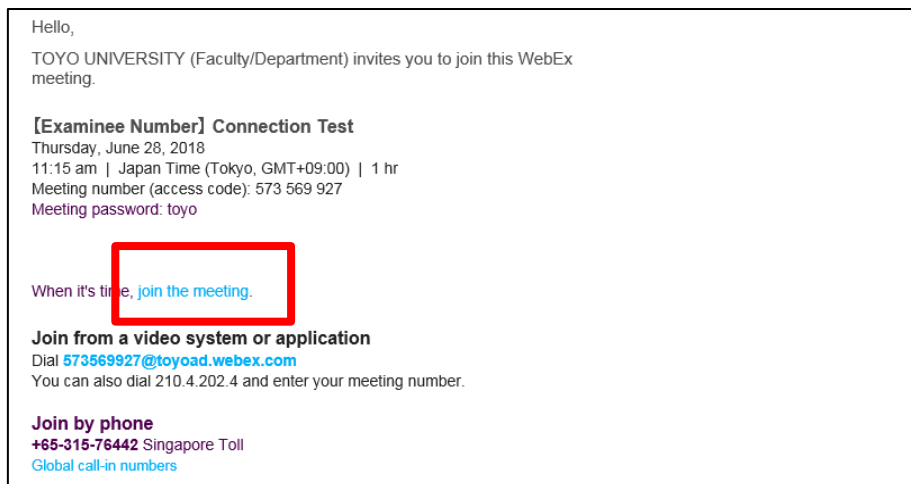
Hello,

TOYO UNIVERSITY (Faculty/Department) invites you to join this WebEx meeting.

【Examinee Number】Connection Test
Thursday, June 28, 2018
11:15 am | Japan Time (Tokyo, GMT+09:00) | 1 hr
Meeting number (access code): 573 569 927
Meeting password: toyo

When it's time, join the meeting.

Join from a video system or application
Dial 573569927@toyoad.webex.com
You can also dial 210.4.202.4 and enter your meeting number.

Join by phone
+65-315-76442 Singapore Toll
Global call-in numbers